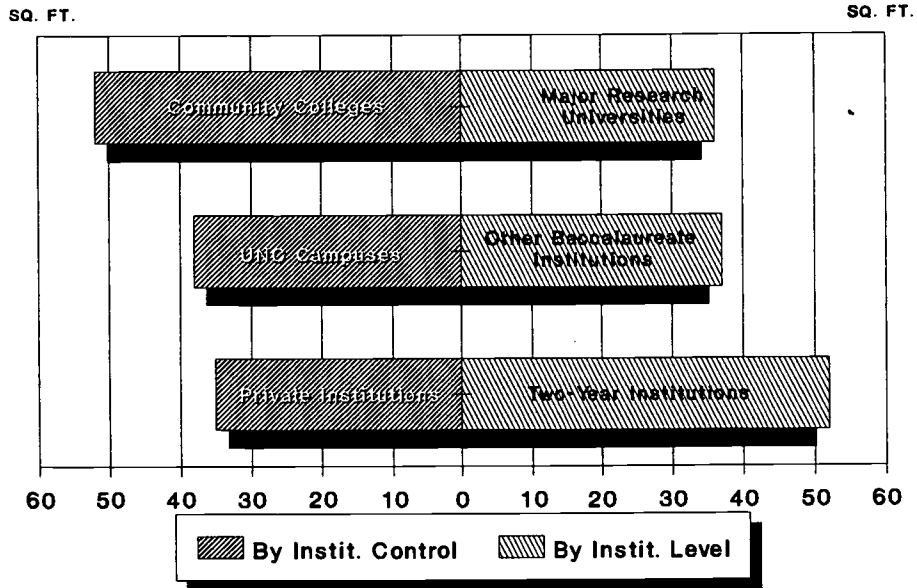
SQ. FT.

SQ. FT.

Community Colleges

Major Research Universities

UNC Campuses

Other Baccalaureate Institutions

Private Institutions

Two-Year Institutions

60 50 40 30 20 10 0 10 20 30 40 50 60

By Instit. Control

By Instit. Level